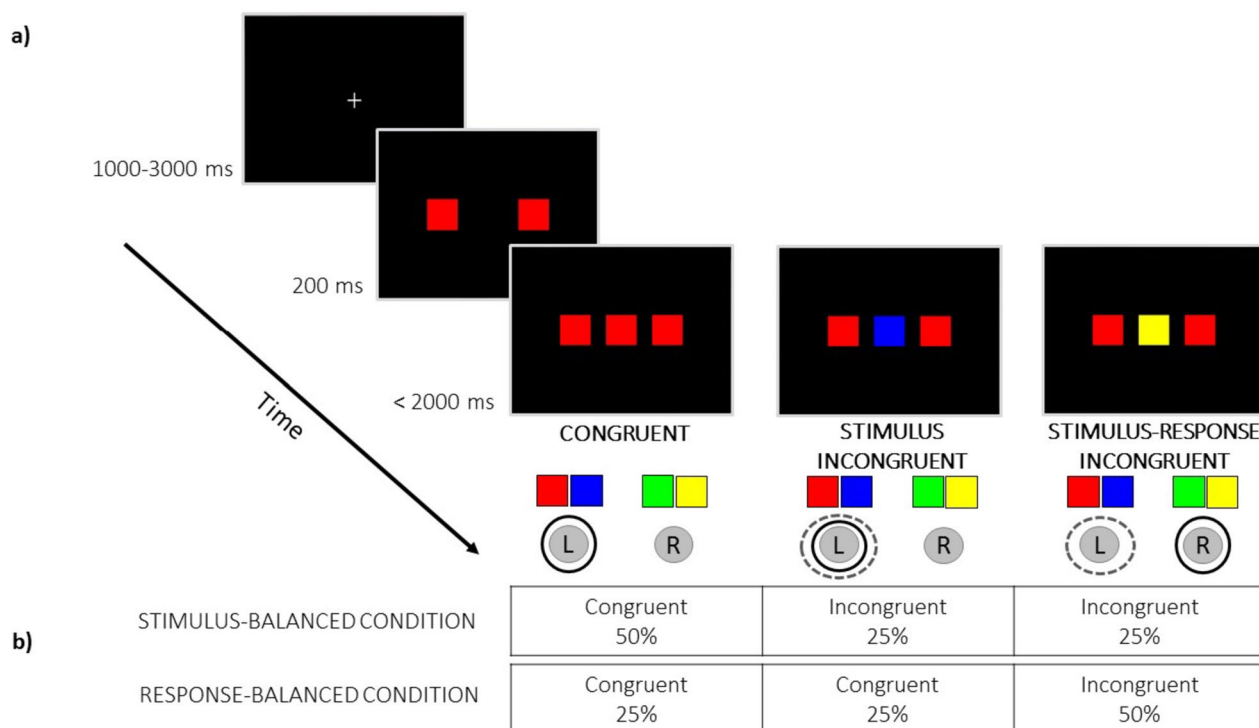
a)

+

1000-3000 ms

200 ms

< 2000 ms

Time

CONGRUENT

STIMULUS INCONGRUENT

STIMULUS-RESPONSE INCONGRUENT

L R

L R

L R

b)

| | | | |
|---|---|---|---|
| STIMULUS-BALANCED CONDITION | Congruent 50% | Incongruent 25% | Incongruent 25% |
| RESPONSE-BALANCED CONDITION | Congruent 25% | Congruent 25% | Incongruent 50% |